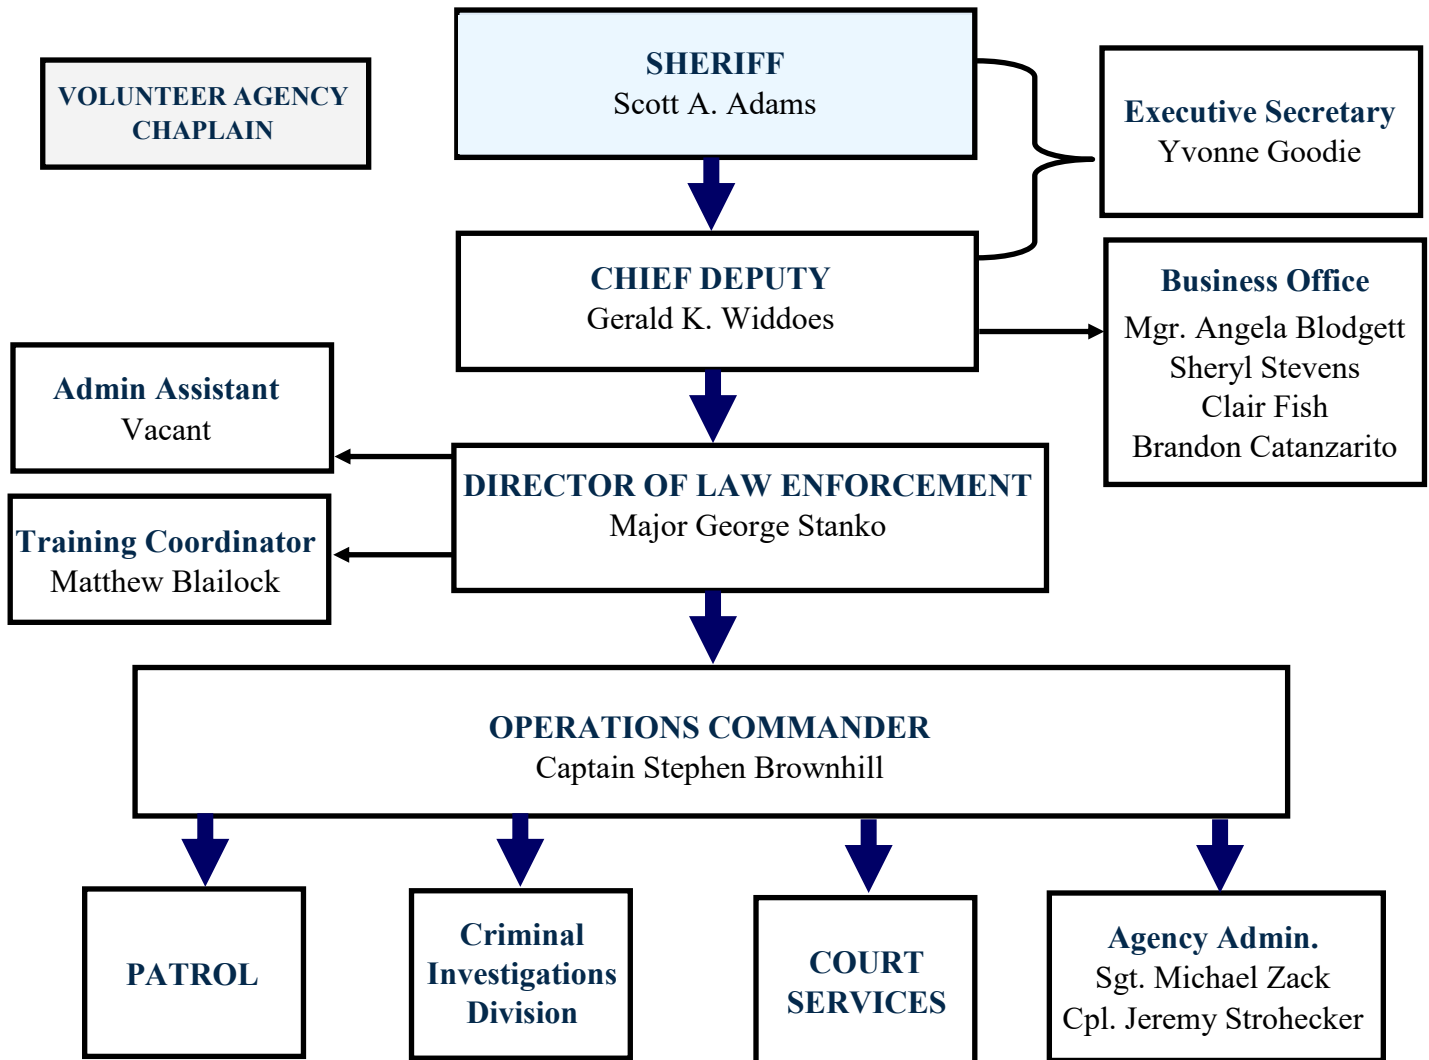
VOLUNTEER AGENCY CHAPLAIN

SHERIFF
Scott A. Adams

Executive Secretary
Yvonne Goodie

CHIEF DEPUTY
Gerald K. Widdoes

Business Office
Mgr. Angela Blodgett
Sheryl Stevens
Clair Fish
Brandon Catanzarito

Admin Assistant
Vacant

Training Coordinator
Matthew Blailock

DIRECTOR OF LAW ENFORCEMENT
Major George Stanko

OPERATIONS COMMANDER
Captain Stephen Brownhill

PATROL

Criminal Investigations Division

COURT SERVICES

Agency Admin.
Sgt. Michael Zack
Cpl. Jeremy Strohecker